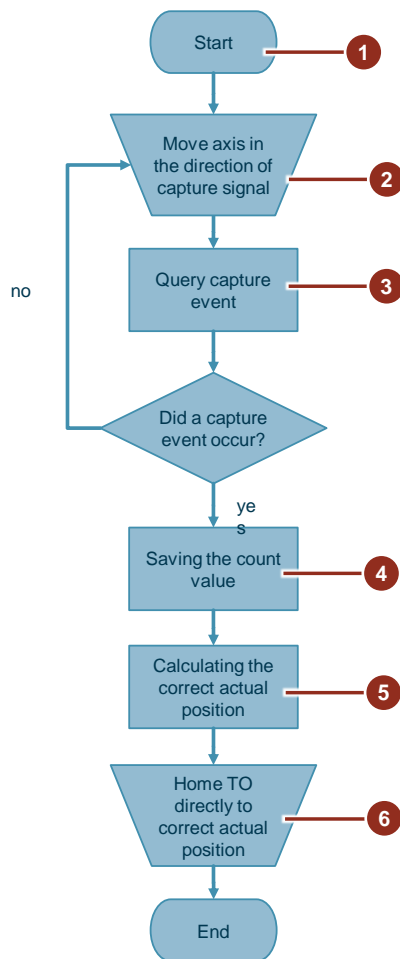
Start

1

Move axis in the direction of capture signal

2

no

Query capture event

3

Did a capture event occur?

ye
s

Saving the count value

4

Calculating the correct actual position

5

Home TO directly to correct actual position

6

End